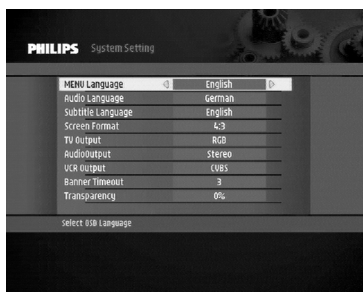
PHILIPS System Setting

| | |
|---|---|
| MENU Language | English |
| Audio Language | German |
| Subtitle Language | English |
| Screen Format | 4:3 |
| TV Output | RGB |
| AudioOutput | Stereo |
| VCR Output | CVBS |
| Banner Timeout | 3 |
| Transparency | 0% |

Select OSD Language